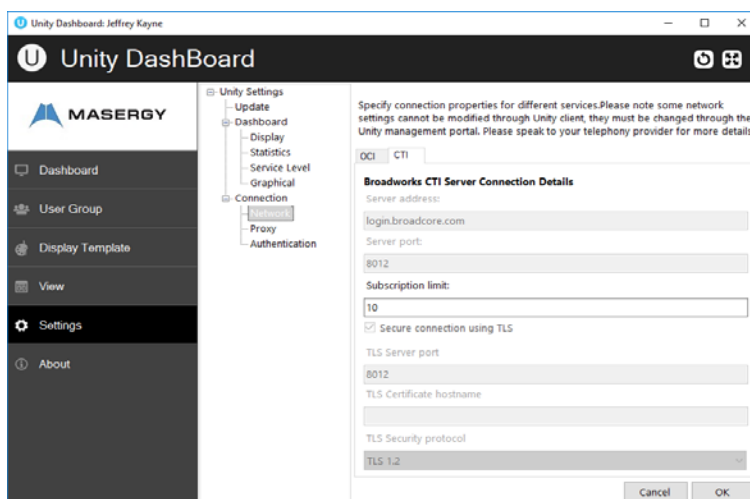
Unity Dashboard: Jeffrey Kayne

Unity DashBoard

MASERGY

Dashboard
User Group
Display Template
View
Settings
About

Unity Settings
Update
Dashboard
Display
Statistics
Service Level
Graphical
Connection
Network
Proxy
Authentication

Specify connection properties for different services.Please note some network settings cannot be modified through Unity client, they must be changed through the Unity management portal. Please speak to your telephony provider for more details

OCI CTI

Broadworks CTI Server Connection Details
Server address:
login.broadcore.com
Server port:
8012
Subscription limit:
10
Secure connection using TLS
TLS Server port
8012
TLS Certificate hostname

TLS Security protocol
TLS 1.2

Cancel OK